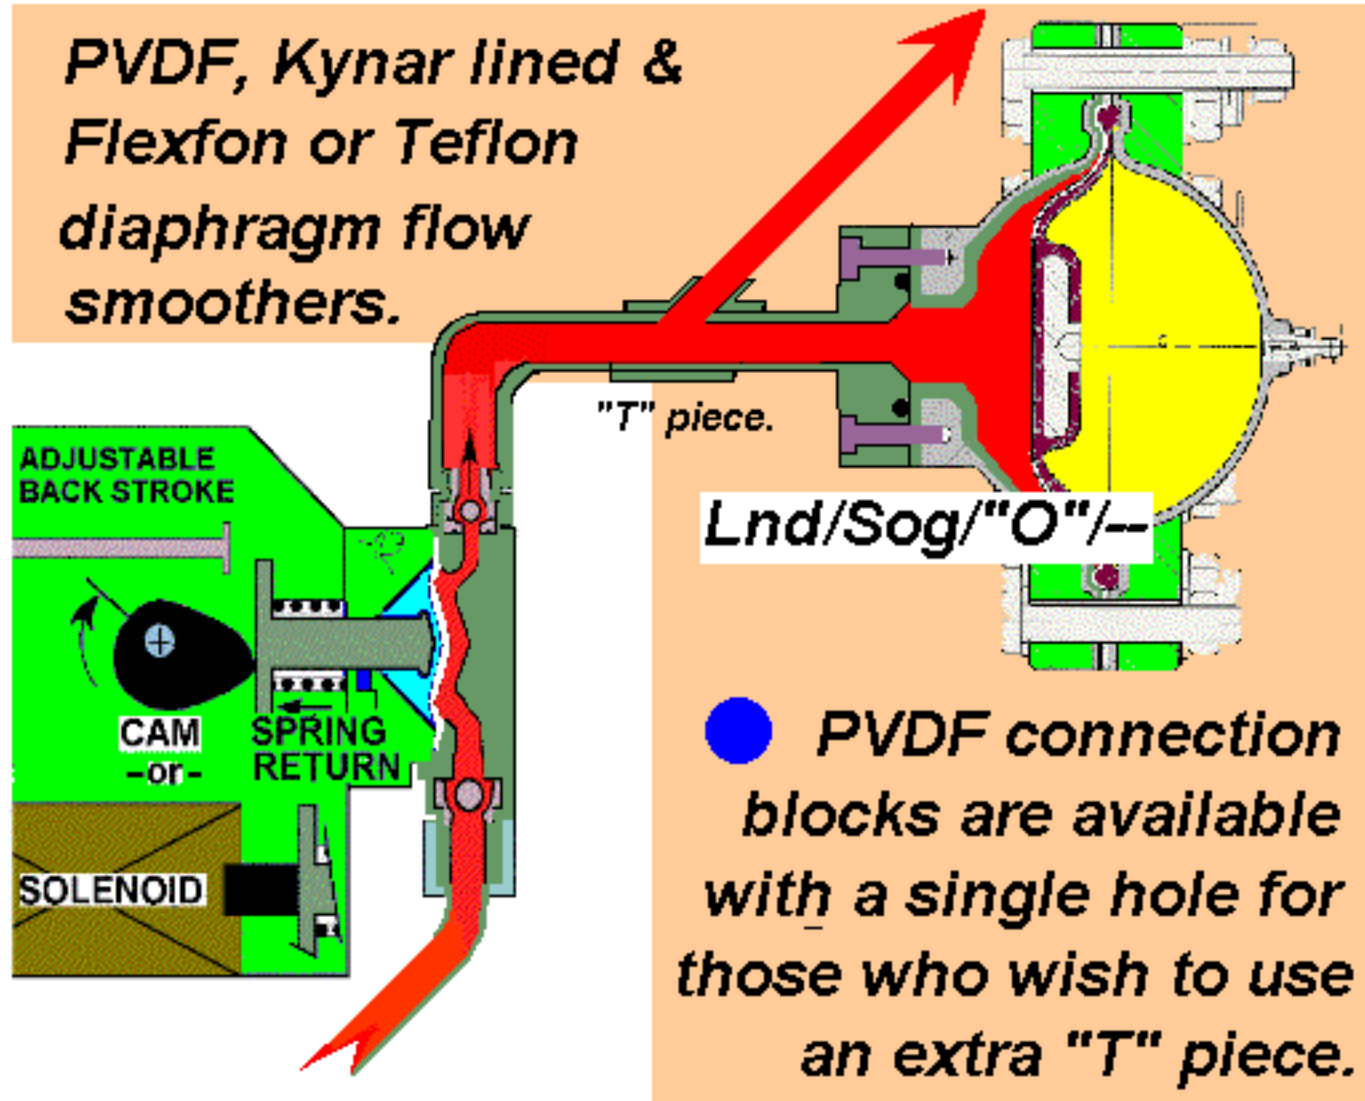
PVDF, Kynar lined & Flexfon or Teflon diaphragm flow smoothers.

"T" piece.

Lnd/Sog/"O"/--

ADJUSTABLE BACK STROKE

CAM -or-

SPRING RETURN

SOLENOID

PVDF connection blocks are available with a single hole for those who wish to use an extra "T" piece.